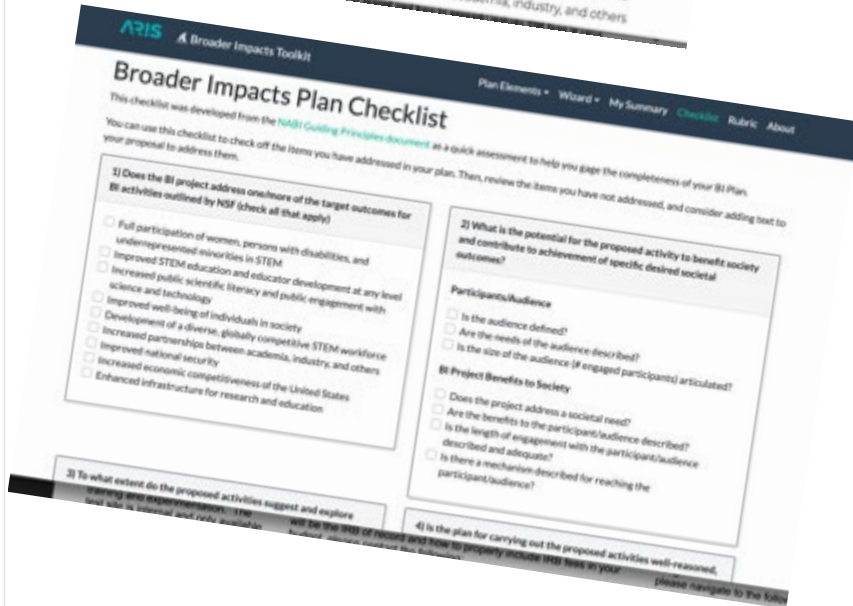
academia, industry, and others

ARIS Broader Impacts Toolkit

Plan Elements ▾ Wizard ▾ My Summary Checklist Rubric About

Broader Impacts Plan Checklist

This checklist was developed from the NABI Guiding Principles document as a quick assessment to help you gage the completeness of your BI Plan.

You can use this checklist to check off the items you have addressed in your plan. Then, review the items you have not addressed, and consider adding text to your proposal to address them.

1) Does the BI project address one/more of the target outcomes for BI activities outlined by NSF (check all that apply)

Full participation of women, persons with disabilities, and underrepresented minorities in STEM
Improved STEM education and educator development at any level
Increased public scientific literacy and public engagement with science and technology
Improved well-being of individuals in society
Development of a diverse, globally competitive STEM workforce
Increased partnerships between academia, industry, and others
Improved national security
Increased economic competitiveness of the United States
Enhanced infrastructure for research and education

2) What is the potential for the proposed activity to benefit society and contribute to achievement of specific desired societal outcomes?

Participants/Audience

Is the audience defined?
Are the needs of the audience described?
Is the size of the audience (# engaged participants) articulated?

BI Project Benefits to Society

Does the project address a societal need?
Are the benefits to the participant/audience described?
Is the length of engagement with the participant/audience described and adequate?
Is there a mechanism described for reaching the participant/audience?

3) To what extent do the proposed activities suggest and explore

training and experimentation. The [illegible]

will be the IRB of record and how to properly include IRB fees in your budget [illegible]

4) Is the plan for carrying out the proposed activities well-reasoned,

please navigate to the follo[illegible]